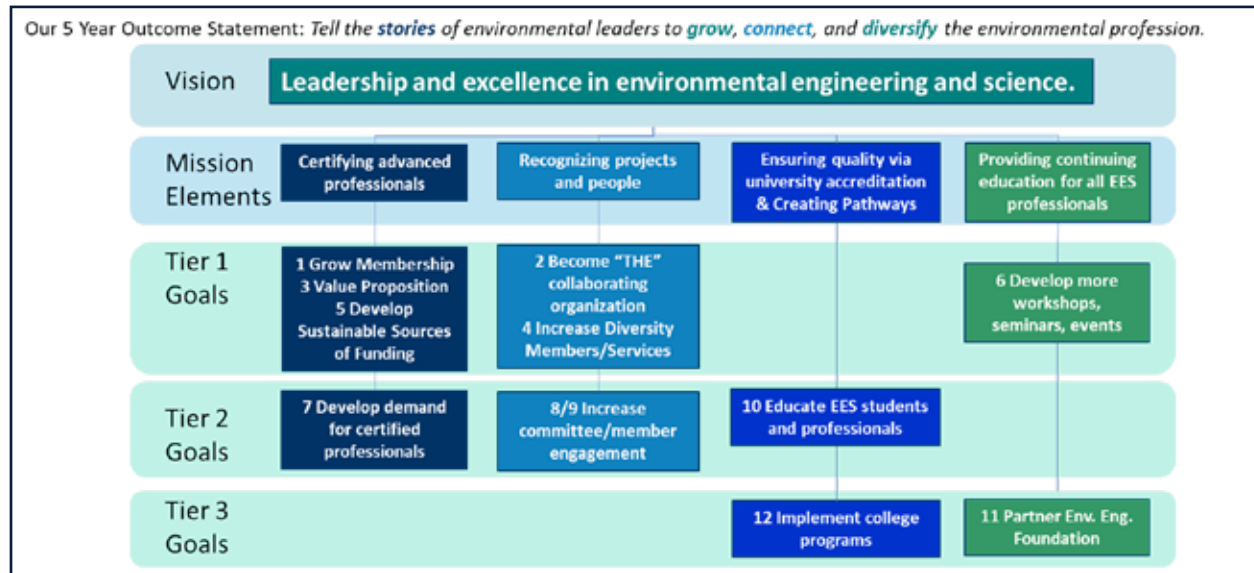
Our 5 Year Outcome Statement: *Tell the stories of environmental leaders to grow, connect, and diversify the environmental profession.*

Vision

Leadership and excellence in environmental engineering and science.

Mission Elements

Certifying advanced professionals

Recognizing projects and people

Ensuring quality via university accreditation & Creating Pathways

Providing continuing education for all EES professionals

Tier 1 Goals

1 Grow Membership
3 Value Proposition
5 Develop Sustainable Sources of Funding

2 Become "THE" collaborating organization
4 Increase Diversity Members/Services

6 Develop more workshops, seminars, events

Tier 2 Goals

7 Develop demand for certified professionals

8/9 Increase committee/member engagement

10 Educate EES students and professionals

Tier 3 Goals

12 Implement college programs

11 Partner Env. Eng. Foundation